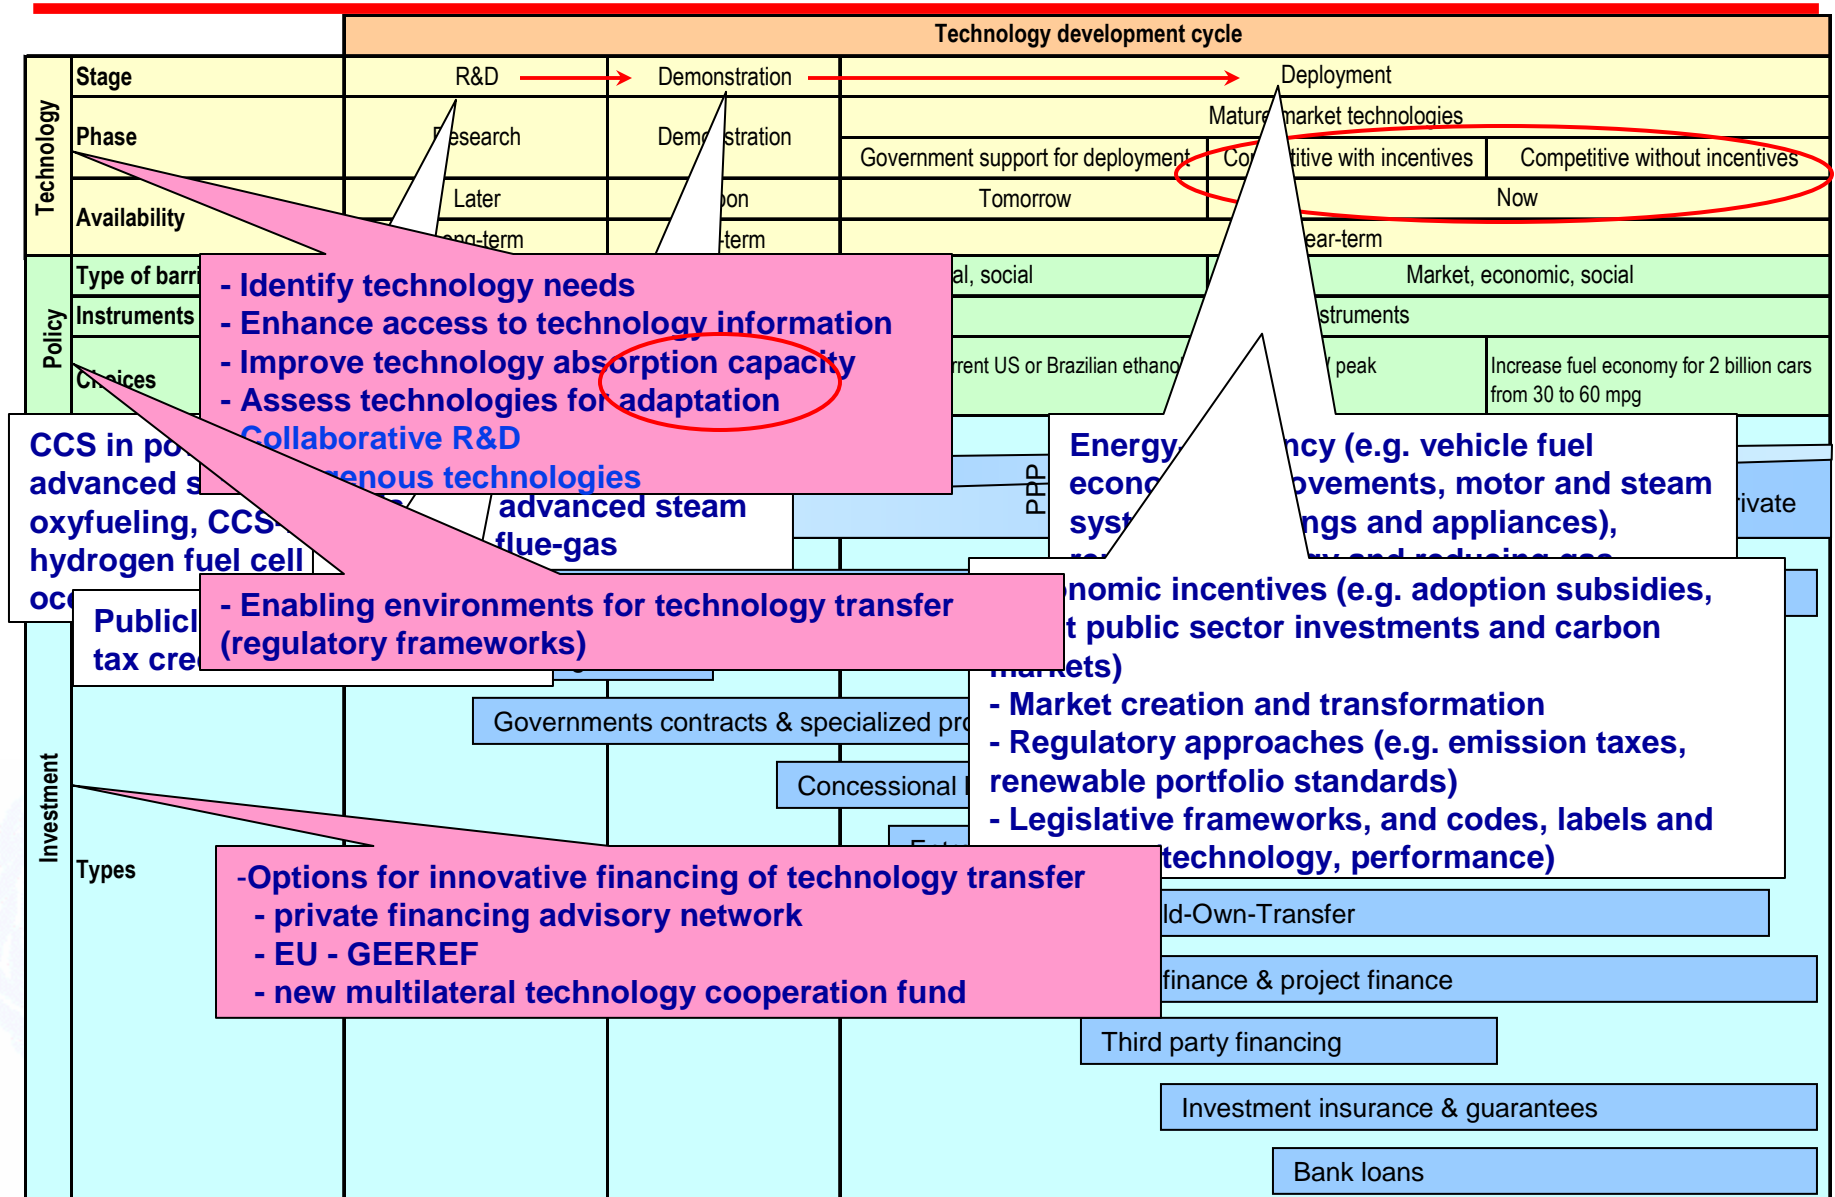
Technology development cycle

Technology

Stage | R&D | Demonstration | Deployment

Phase | Research | Demonstration | Mature market technologies

Government support for deployment | Competitive with incentives | Competitive without incentives

Availability | Later | Soon | Tomorrow | Now

Long-term | Mid-term | Near-term

Policy

Type of barri | al, social | Market, economic, social

Instruments | struments

Choices | rrent US or Brazilian ethano | peak | Increase fuel economy for 2 billion cars from 30 to 60 mpg

Investment

Types

- Identify technology needs
- Enhance access to technology information
- Improve technology absorption capacity
- Assess technologies for adaptation
- Collaborative R&D
- Endogenous technologies

CCS in po
advanced s
oxyfueling, CCS
hydrogen fuel cell
oce

advanced steam
flue-gas

PPP

rivate

Energy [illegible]ncy (e.g. vehicle fuel econ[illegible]ovements, motor and steam syst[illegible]ngs and appliances),

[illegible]nomic incentives (e.g. adoption subsidies, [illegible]t public sector investments and carbon markets)
- Market creation and transformation
- Regulatory approaches (e.g. emission taxes, renewable portfolio standards)
- Legislative frameworks, and codes, labels and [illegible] technology, performance)

Publicl
tax cre

- Enabling environments for technology transfer (regulatory frameworks)

Governments contracts & specialized pro

Concessional l

-Options for innovative financing of technology transfer
- private financing advisory network
- EU - GEEREF
- new multilateral technology cooperation fund

ld-Own-Transfer

finance & project finance

Third party financing

Investment insurance & guarantees

Bank loans